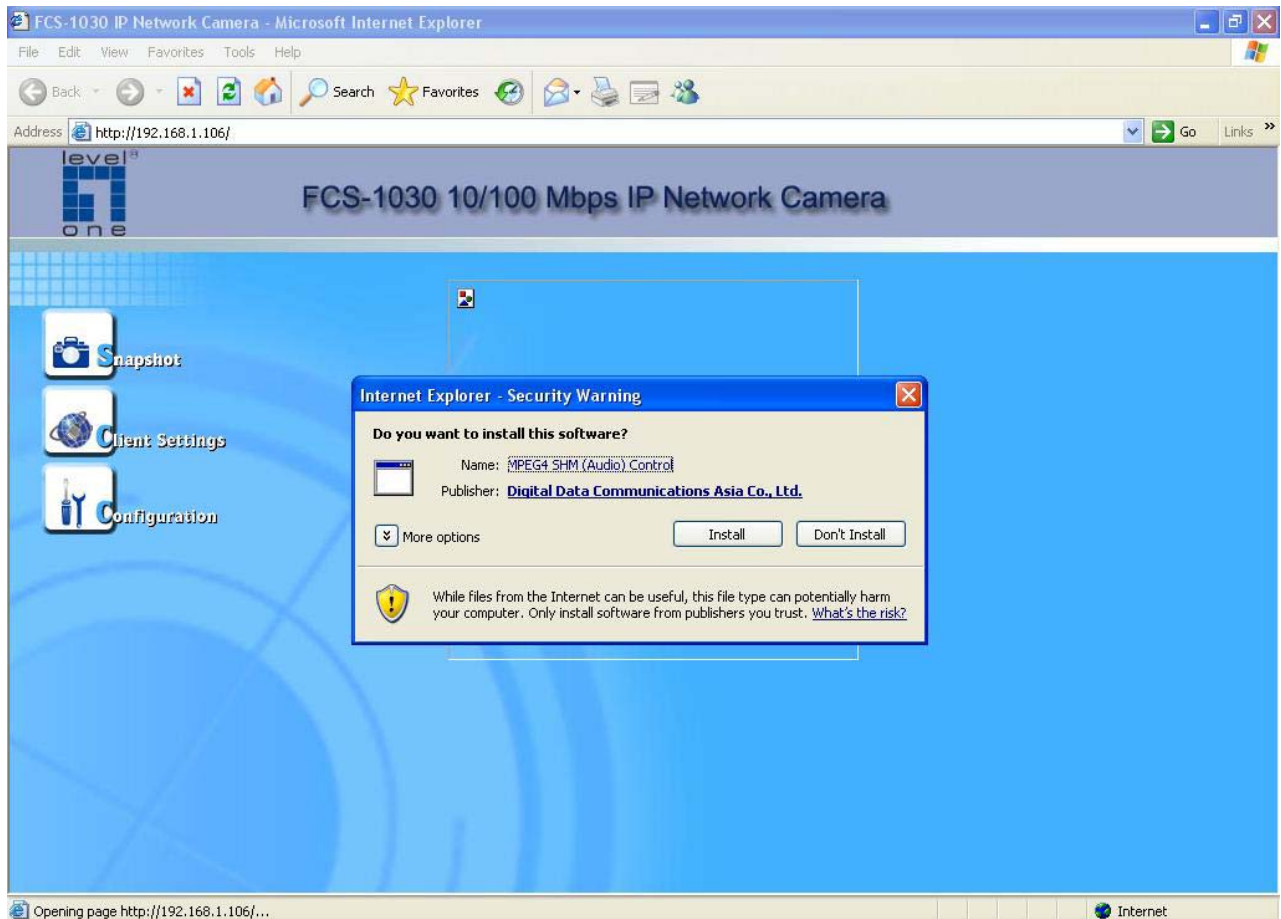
FCS-1030 IP Network Camera - Microsoft Internet Explorer

File Edit View Favorites Tools Help

Back Search Favorites

Address http://192.168.1.106/ Go Links »

level one

FCS-1030 10/100 Mbps IP Network Camera

Snapshot

Client Settings

Configuration

Internet Explorer - Security Warning

Do you want to install this software?

Name: MPEG4 SHM (Audio) Control

Publisher: Digital Data Communications Asia Co., Ltd.

More options

Install

Don't Install

While files from the Internet can be useful, this file type can potentially harm your computer. Only install software from publishers you trust. What's the risk?

Opening page http://192.168.1.106/...

Internet